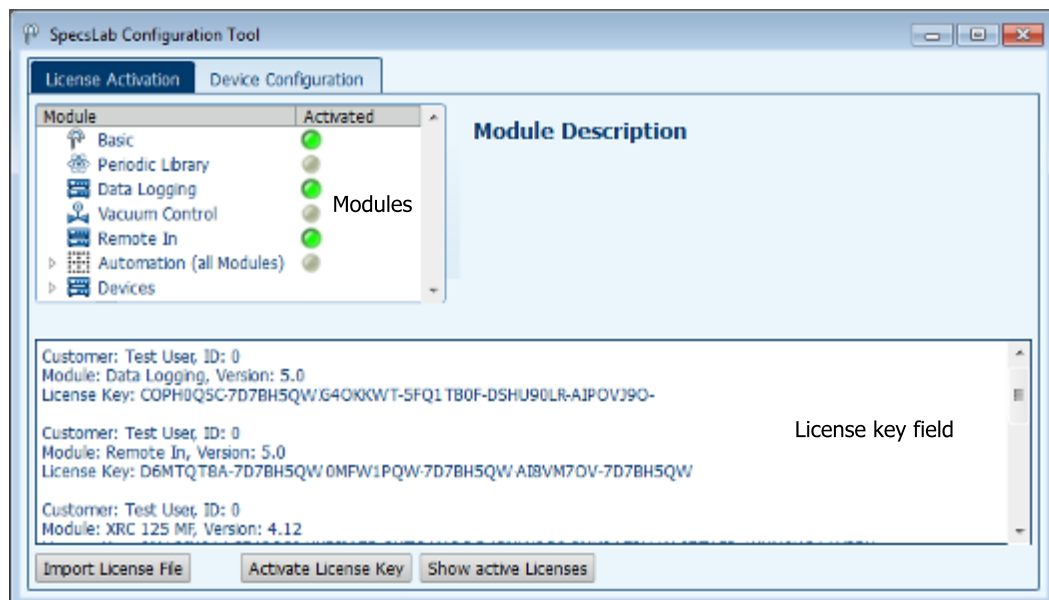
SpecsLab Configuration Tool

License Activation | Device Configuration

| Module | Activated |
|---|---|
| Basic | |
| Periodic Library | |
| Data Logging | |
| Vacuum Control | |
| Remote In | |
| Automation (all Modules) | |
| Devices | |

Modules

Module Description

Customer: Test User, ID: 0
Module: Data Logging, Version: 5.0
License Key: COPH0QSC-7D7BH5QW.G4OKKWT-5FQ1TB0F-DSHU90LR-AIPOVJ9O-

Customer: Test User, ID: 0
Module: Remote In, Version: 5.0
License Key: D6MTQTBA-7D7BH5QW.0MFW1PQW-7D7BH5QW.AI8VM7OV-7D7BH5QW

Customer: Test User, ID: 0
Module: XRC 125 MF, Version: 4.12

License key field

Import License File | Activate License Key | Show active Licenses